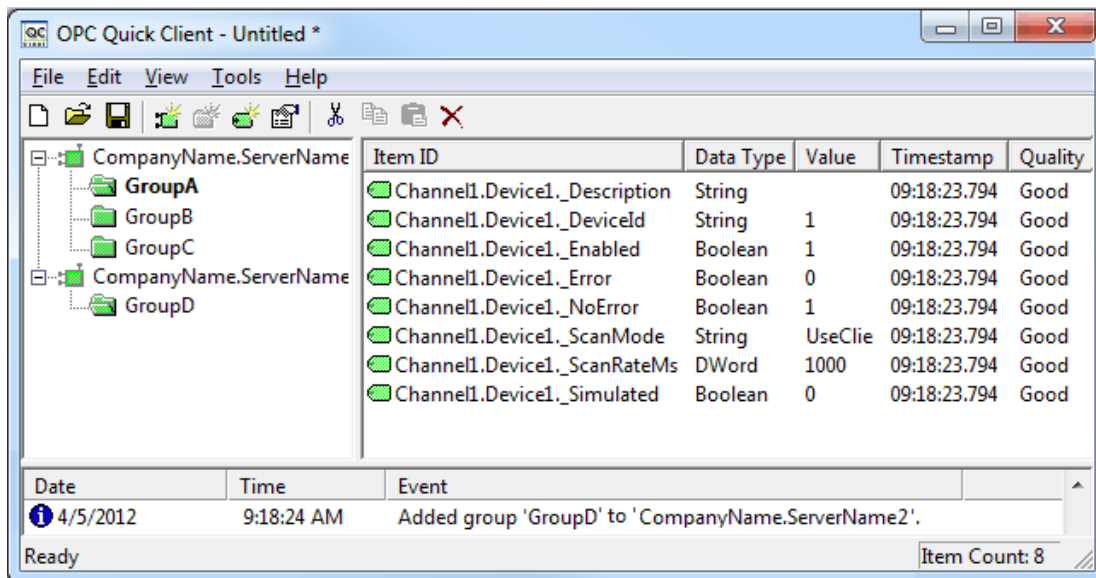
QC OPC Quick Client - Untitled *

File Edit View Tools Help

CompanyName.ServerName
GroupA
GroupB
GroupC
CompanyName.ServerName
GroupD

| Item ID | Data Type | Value | Timestamp | Quality |
|---|---|---|---|---|
| Channel1.Device1._Description | String | | 09:18:23.794 | Good |
| Channel1.Device1._DeviceId | String | 1 | 09:18:23.794 | Good |
| Channel1.Device1._Enabled | Boolean | 1 | 09:18:23.794 | Good |
| Channel1.Device1._Error | Boolean | 0 | 09:18:23.794 | Good |
| Channel1.Device1._NoError | Boolean | 1 | 09:18:23.794 | Good |
| Channel1.Device1._ScanMode | String | UseClie | 09:18:23.794 | Good |
| Channel1.Device1._ScanRateMs | DWord | 1000 | 09:18:23.794 | Good |
| Channel1.Device1._Simulated | Boolean | 0 | 09:18:23.794 | Good |

| Date | Time | Event |
|---|---|---|
| 4/5/2012 | 9:18:24 AM | Added group 'GroupD' to 'CompanyName.ServerName2'. |

Ready
Item Count: 8